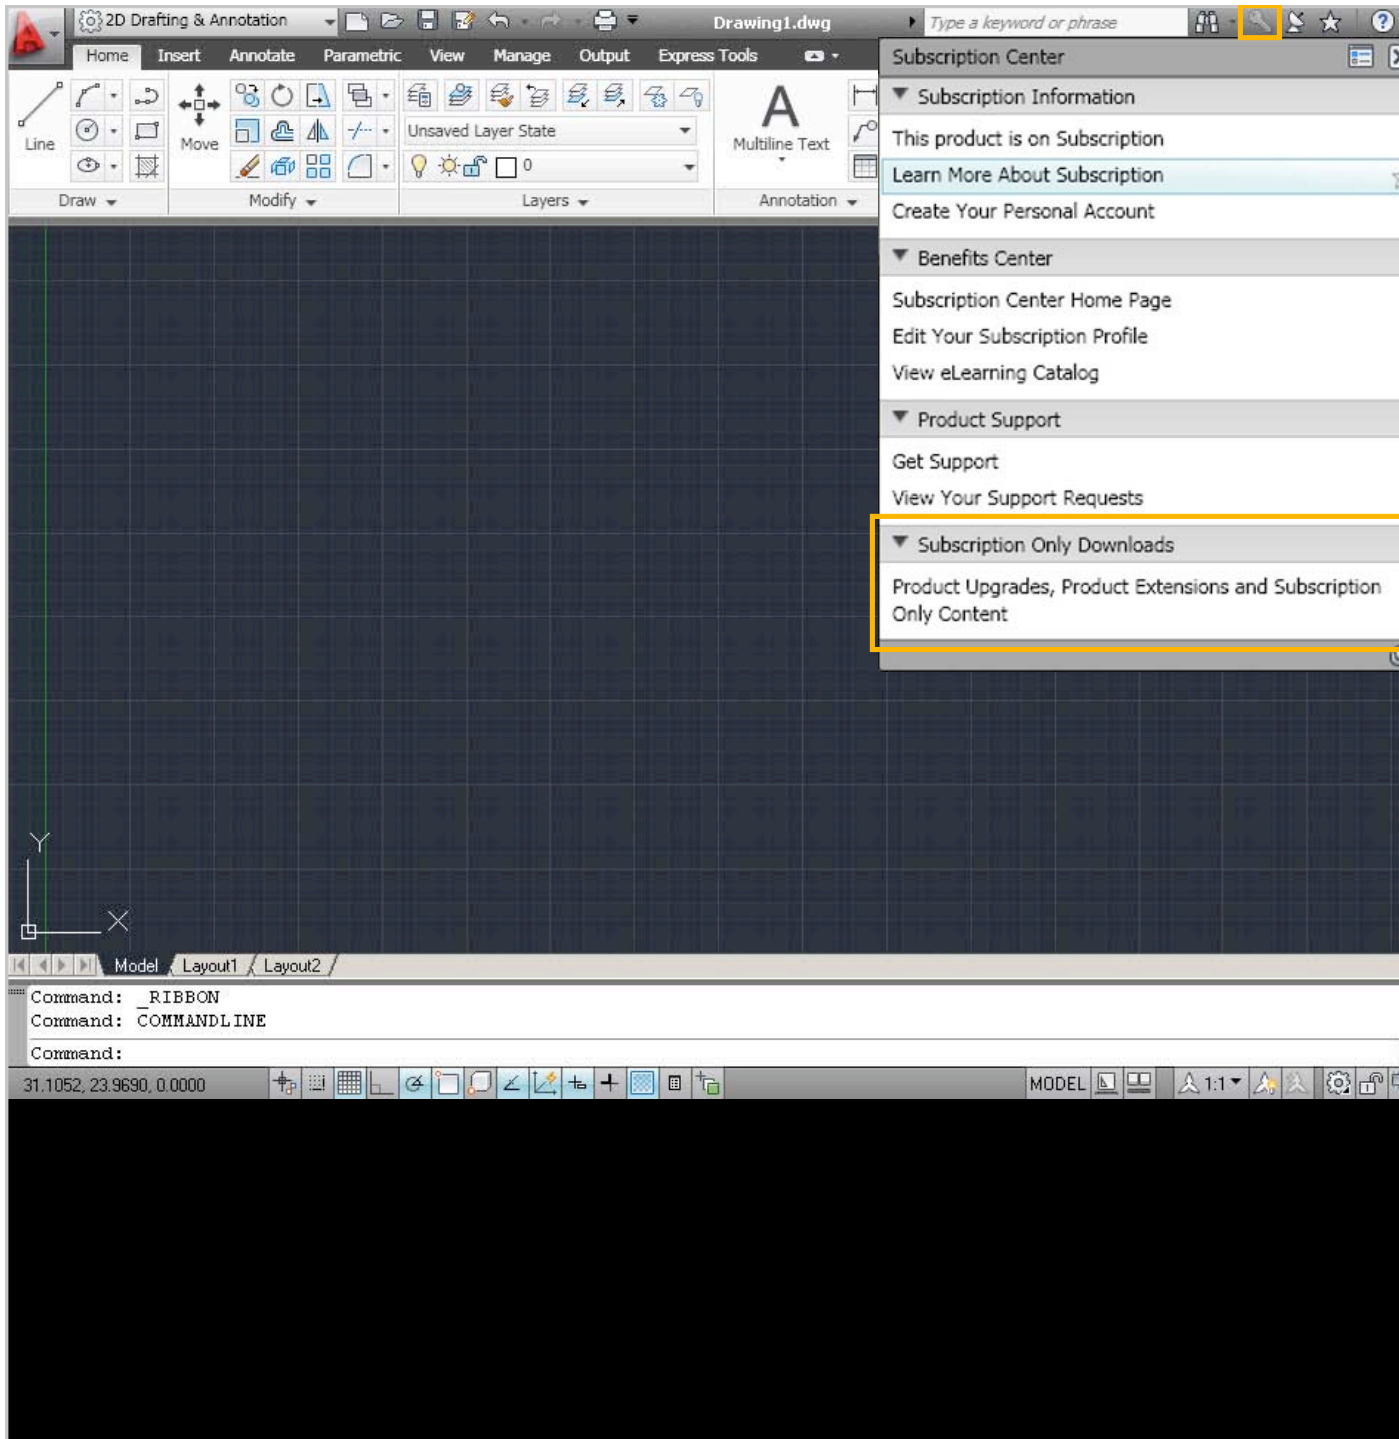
2D Drafting & Annotation

Drawing1.dwg

Type a keyword or phrase

Home Insert Annotate Parametric View Manage Output Express Tools

Line

Move

Unsaved Layer State

0

Multiline Text

Draw

Modify

Layers

Annotation

Subscription Center

Subscription Information

This product is on Subscription

Learn More About Subscription

Create Your Personal Account

Benefits Center

Subscription Center Home Page

Edit Your Subscription Profile

View eLearning Catalog

Product Support

Get Support

View Your Support Requests

Subscription Only Downloads

Product Upgrades, Product Extensions and Subscription Only Content

Y

X

Model Layout1 Layout2

Command: _RIBBON
Command: COMMANDLINE

Command:

31.1052, 23.9690, 0.0000

MODEL

1:1